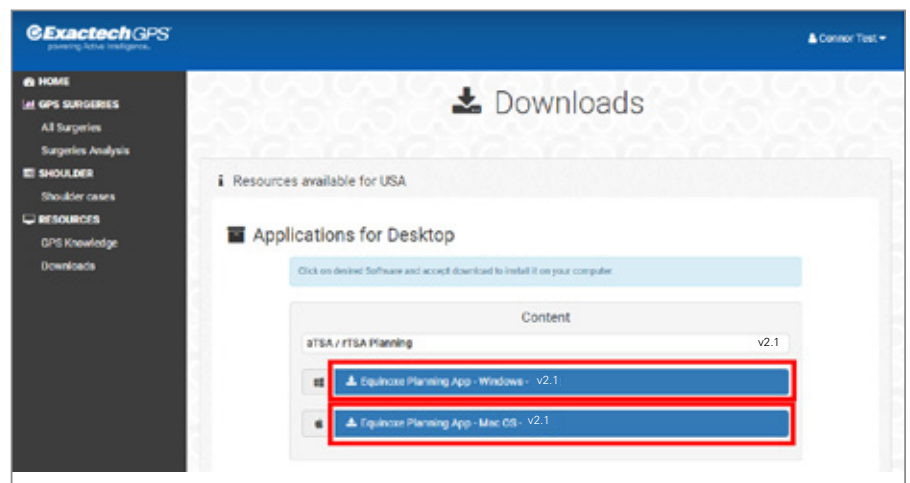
ExactechGPS
powering Active Intelligence.

Connor Test

HOME
GPS SURGERIES
All Surgeries
Surgeries Analysis
SHOULDER
Shoulder cases
RESOURCES
GPS Knowledge
Downloads

Downloads

Resources available for USA

Applications for Desktop

Click on desired Software and accept download to install it on your computer.

Content

aTSA / rTSA Planning v2.1

Equinoxe Planning App - Windows - v2.1

Equinoxe Planning App - Mac OS - v2.1